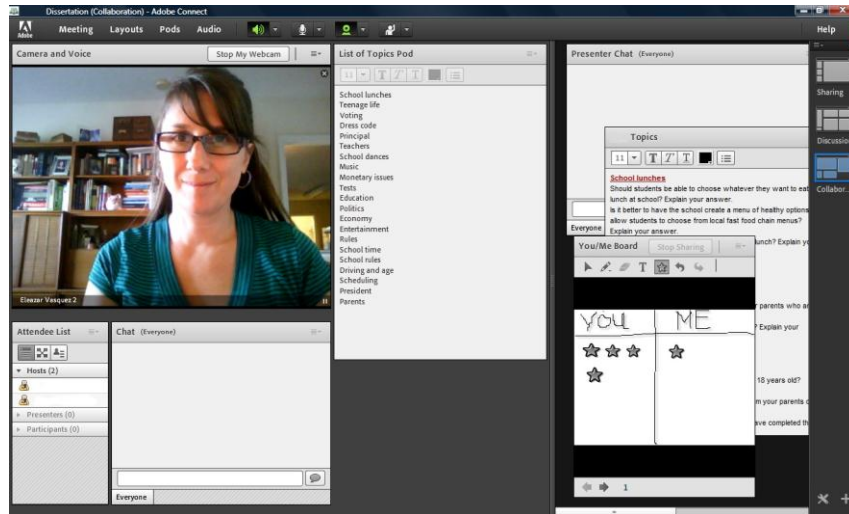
Dissertation (Collaboration) - Adobe Connect

Adobe

Meeting Layouts Pods Audio

Help

Camera and Voice

Stop My Webcam

Eleazar Vasquez 2

List of Topics Pod

11

School lunches
Teenage life
Voting
Dress code
Principal
Teachers
School dances
Music
Monetary issues
Tests
Education
Politics
Economy
Entertainment
Rules
School time
School rules
Driving and age
Scheduling
President
Parents

Presenter Chat (Everyone)

Topics

11

School lunches
Should students be able to choose whatever they want to eat lunch at school? Explain your answer.
Is it better to have the school create a menu of healthy options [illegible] allow students to choose from local fast food chain menus? Explain your answer.

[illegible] lunch? Explain y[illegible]

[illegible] parents who ar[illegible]

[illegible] Explain your

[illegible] 18 years old?

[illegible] m your parents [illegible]

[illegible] ave completed th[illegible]

Everyone

You/Me Board

Stop Sharing

YOU

ME

1

Sharing

Discussio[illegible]

Collabor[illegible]

Attendee List

Hosts (2)

Presenters (0)

Participants (0)

Chat (Everyone)

Everyone